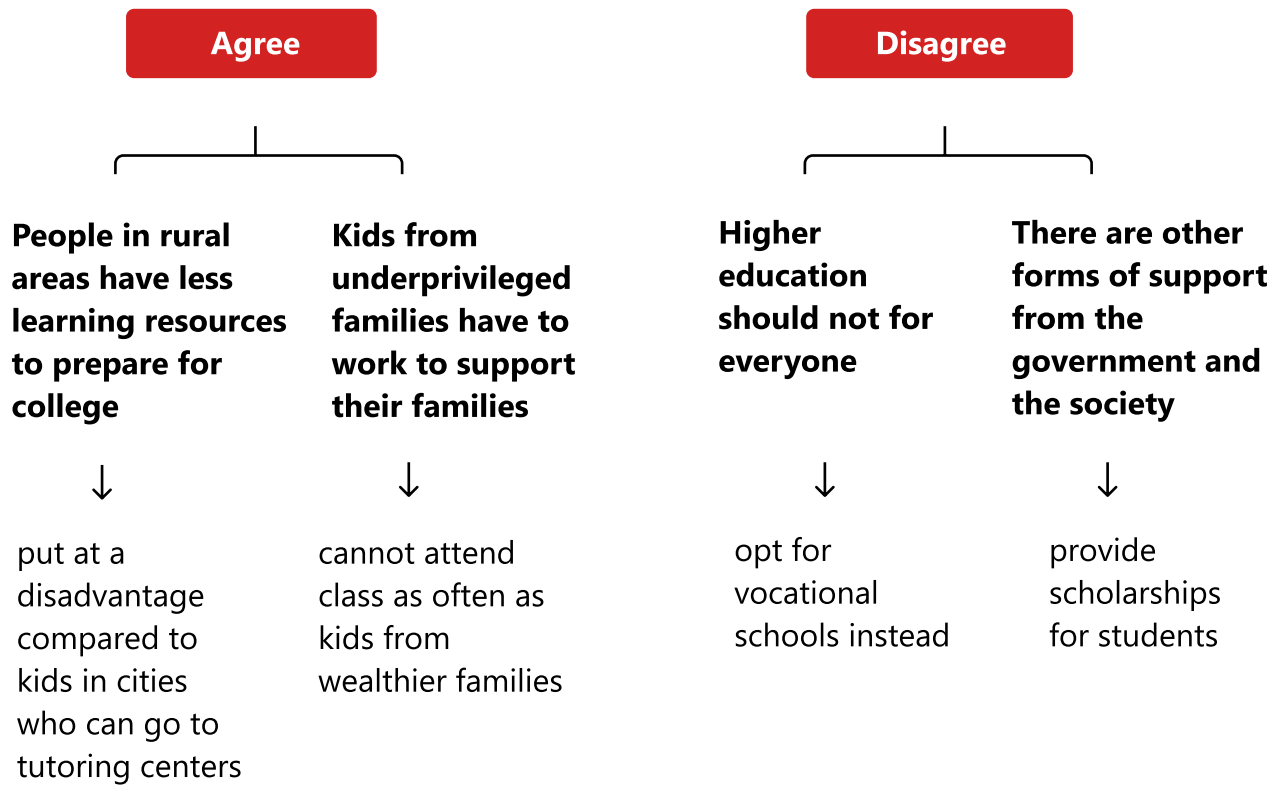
Agree

People in rural areas have less learning resources to prepare for college

↓

put at a disadvantage compared to kids in cities who can go to tutoring centers

Kids from underprivileged families have to work to support their families

↓

cannot attend class as often as kids from wealthier families

Disagree

Higher education should not for everyone

↓

opt for vocational schools instead

There are other forms of support from the government and the society

↓

provide scholarships for students